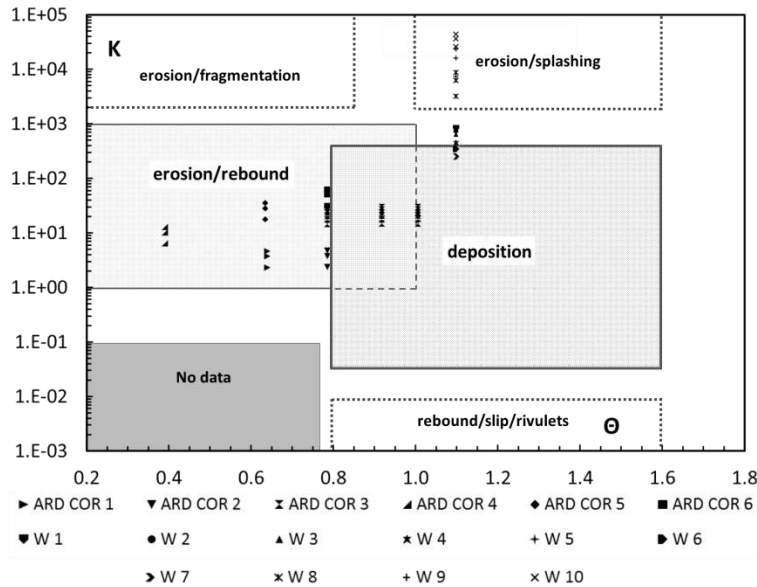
1.E+05
1.E+04
1.E+03
1.E+02
1.E+01
1.E+00
1.E-01
1.E-02
1.E-03

K

erosion/fragmentation

erosion/splashing

erosion/rebound

deposition

No data

rebound/slip/rivulets

Θ

0.2 0.4 0.6 0.8 1 1.2 1.4 1.6 1.8

► ARD COR 1 ▼ ARD COR 2 ⧗ ARD COR 3 ◢ ARD COR 4 ◆ ARD COR 5 ■ ARD COR 6

W 1 ● W 2 ▲ W 3 ★ W 4 + W 5 W 6

W 7 ✱ W 8 + W 9 × W 10